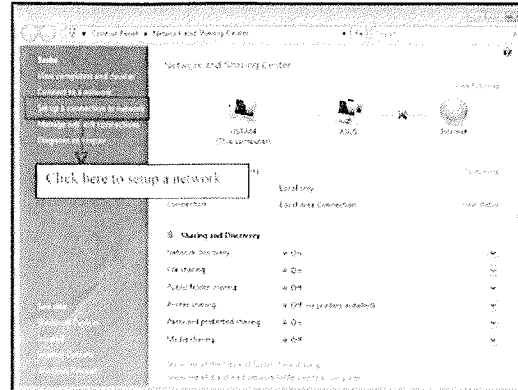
Control Panel ▸ Network and Sharing Center

Tasks
View computers and devices
Connect to a network
Set up a connection or network
Manage network connections
Diagnose and repair

Network and Sharing Center

View full map

HSTA84
(This computer)

ASUS

Internet

Click here to setup a network

Customize

Local only

Connection

Local Area Connection

View status

Sharing and Discovery

Network discovery
● On

File sharing
● On

Public folder sharing
● Off

Printer sharing
● Off (no printers installed)

Password protected sharing
● On

Media sharing
● Off

See also
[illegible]
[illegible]
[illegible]
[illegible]

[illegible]
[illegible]